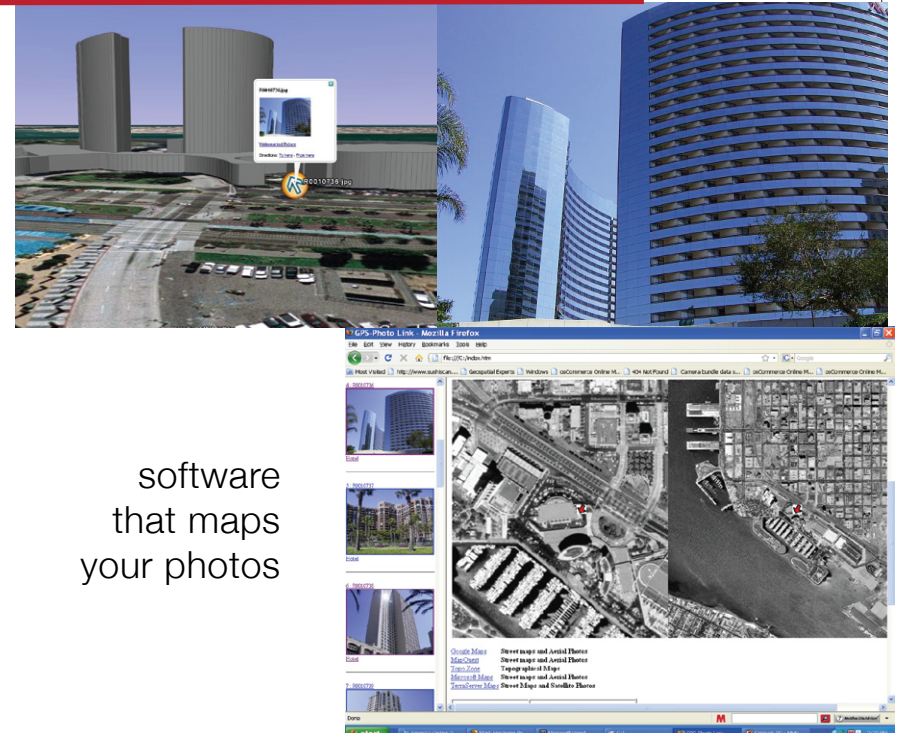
P0010735.jpg

Directions: To here - From here

P0010735.jpg

GPS-Photo Link - Mozilla Firefox

File Edit View History Bookmarks Tools Help

file:///C:/index.htm

Google

Most Visited http://www.sushiscan... Geospatial Experts Windows osCommerce Online M... 404 Not Found Camera bundle data s... osCommerce Online M... osCommerce Online M...

Hotel

Hotel

Hotel

software that maps your photos

| | |
|---|---|
| Google Maps | Street maps and Aerial Photos |
| MapQuest | Street maps and Aerial Photos |
| Topo Zone | Topographical Maps |
| Microsoft Maps | Street maps and Aerial Photos |
| TerraServer Maps | Street Maps and Satellite Photos |

Done